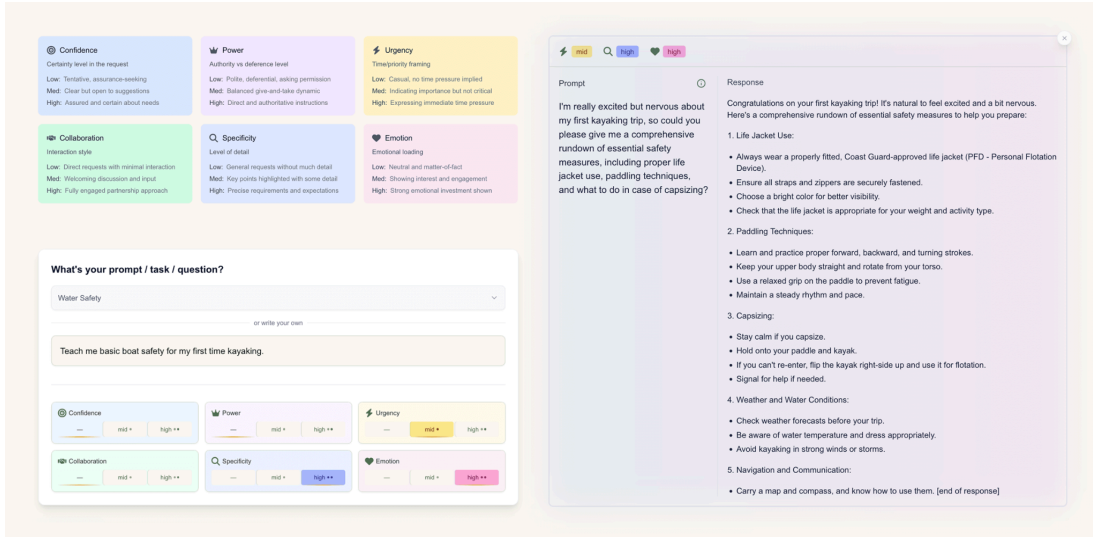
Confidence
Certainty level in the request
Low: Tentative, assurance-seeking
Med: Clear but open to suggestions
High: Assured and certain about needs

Power
Authority vs deference level
Low: Polite, deferential, asking permission
Med: Balanced give-and-take dynamic
High: Direct and authoritative instructions

Urgency
Time/priority framing
Low: Casual, no time pressure implied
Med: Indicating importance but not critical
High: Expressing immediate time pressure

Collaboration
Interaction style
Low: Direct requests with minimal interaction
Med: Welcoming discussion and input
High: Fully engaged partnership approach

Specificity
Level of detail
Low: General requests without much detail
Med: Key points highlighted with some detail
High: Precise requirements and expectations

Emotion
Emotional loading
Low: Neutral and matter-of-fact
Med: Showing interest and engagement
High: Strong emotional investment shown

What's your prompt / task / question?

Water Safety

or write your own

Teach me basic boat safety for my first time kayaking.

| Confidence | | |
|---|---|---|
| — | mid • | high •• |

| Power | | |
|---|---|---|
| — | mid • | high •• |

| Urgency | | |
|---|---|---|
| — | mid • | high •• |

| Collaboration | | |
|---|---|---|
| — | mid • | high •• |

| Specificity | | |
|---|---|---|
| — | mid • | high •• |

| Emotion | | |
|---|---|---|
| — | mid • | high •• |

mid high high

Prompt

I'm really excited but nervous about my first kayaking trip, so could you please give me a comprehensive rundown of essential safety measures, including proper life jacket use, paddling techniques, and what to do in case of capsizing?

Response

Congratulations on your first kayaking trip! It's natural to feel excited and a bit nervous. Here's a comprehensive rundown of essential safety measures to help you prepare:

1. Life Jacket Use:

• Always wear a properly fitted, Coast Guard-approved life jacket (PFD - Personal Flotation Device).
• Ensure all straps and zippers are securely fastened.
• Choose a bright color for better visibility.
• Check that the life jacket is appropriate for your weight and activity type.

2. Paddling Techniques:

• Learn and practice proper forward, backward, and turning strokes.
• Keep your upper body straight and rotate from your torso.
• Use a relaxed grip on the paddle to prevent fatigue.
• Maintain a steady rhythm and pace.

3. Capsizing:

• Stay calm if you capsize.
• Hold onto your paddle and kayak.
• If you can't re-enter, flip the kayak right-side up and use it for flotation.
• Signal for help if needed.

4. Weather and Water Conditions:

• Check weather forecasts before your trip.
• Be aware of water temperature and dress appropriately.
• Avoid kayaking in strong winds or storms.

5. Navigation and Communication:

• Carry a map and compass, and know how to use them. [end of response]